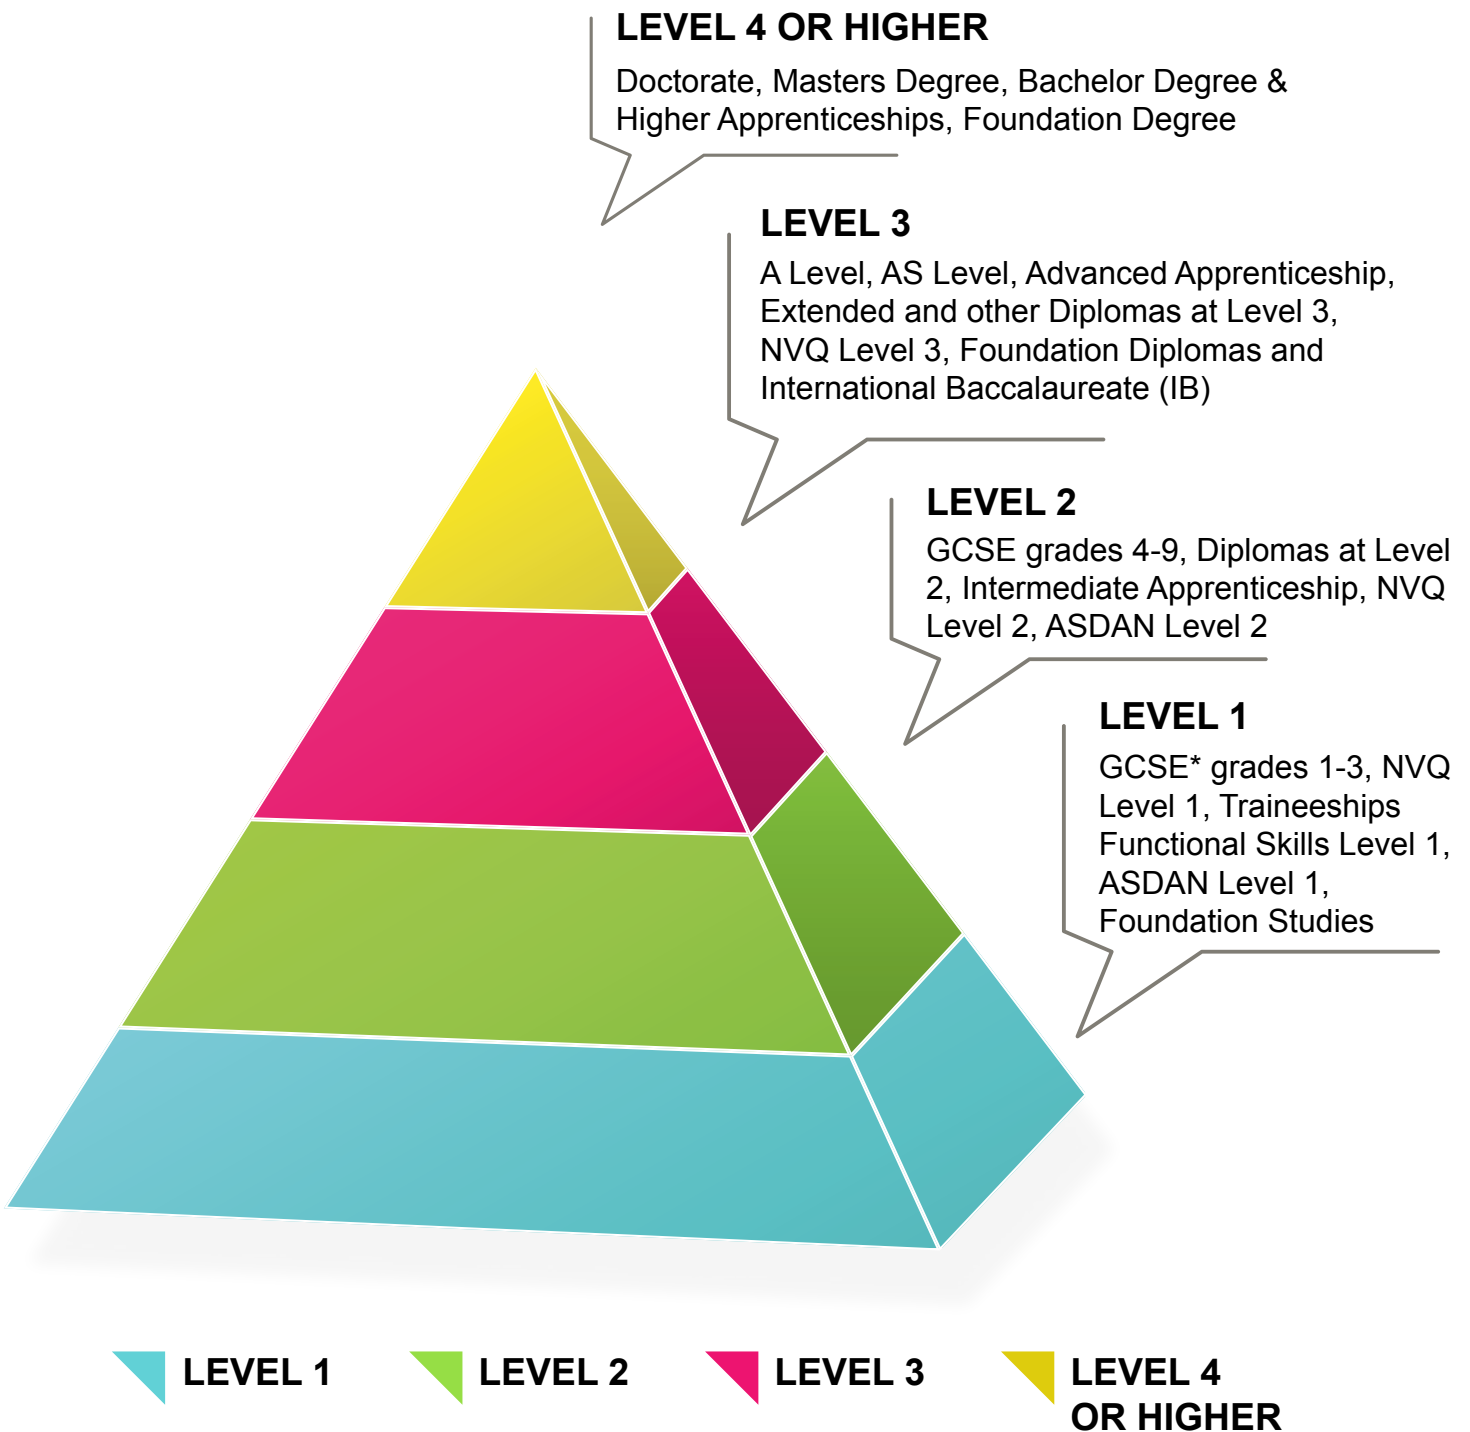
LEVEL 4 OR HIGHER

Doctorate, Masters Degree, Bachelor Degree & Higher Apprenticeships, Foundation Degree

LEVEL 3

A Level, AS Level, Advanced Apprenticeship, Extended and other Diplomas at Level 3, NVQ Level 3, Foundation Diplomas and International Baccalaureate (IB)

LEVEL 2

GCSE grades 4-9, Diplomas at Level 2, Intermediate Apprenticeship, NVQ Level 2, ASDAN Level 2

LEVEL 1

GCSE* grades 1-3, NVQ Level 1, Traineeships Functional Skills Level 1, ASDAN Level 1, Foundation Studies

LEVEL 1 LEVEL 2 LEVEL 3 LEVEL 4 OR HIGHER